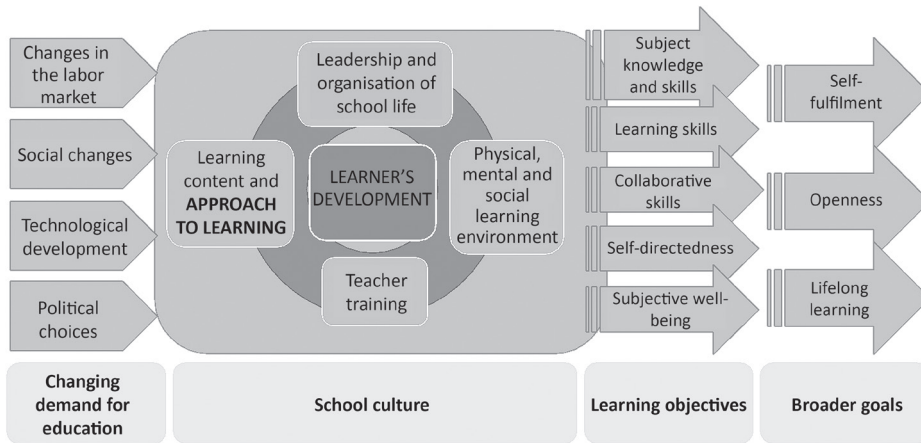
Changes in the labor market

Social changes

Technological development

Political choices

Leadership and organisation of school life

Learning content and **APPROACH TO LEARNING**

LEARNER'S DEVELOPMENT

Physical, mental and social learning environment

Teacher training

Subject knowledge and skills

Learning skills

Collaborative skills

Self-directedness

Subjective well-being

Self-fulfilment

Openness

Lifelong learning

**Changing demand for education**

**School culture**

**Learning objectives**

**Broader goals**